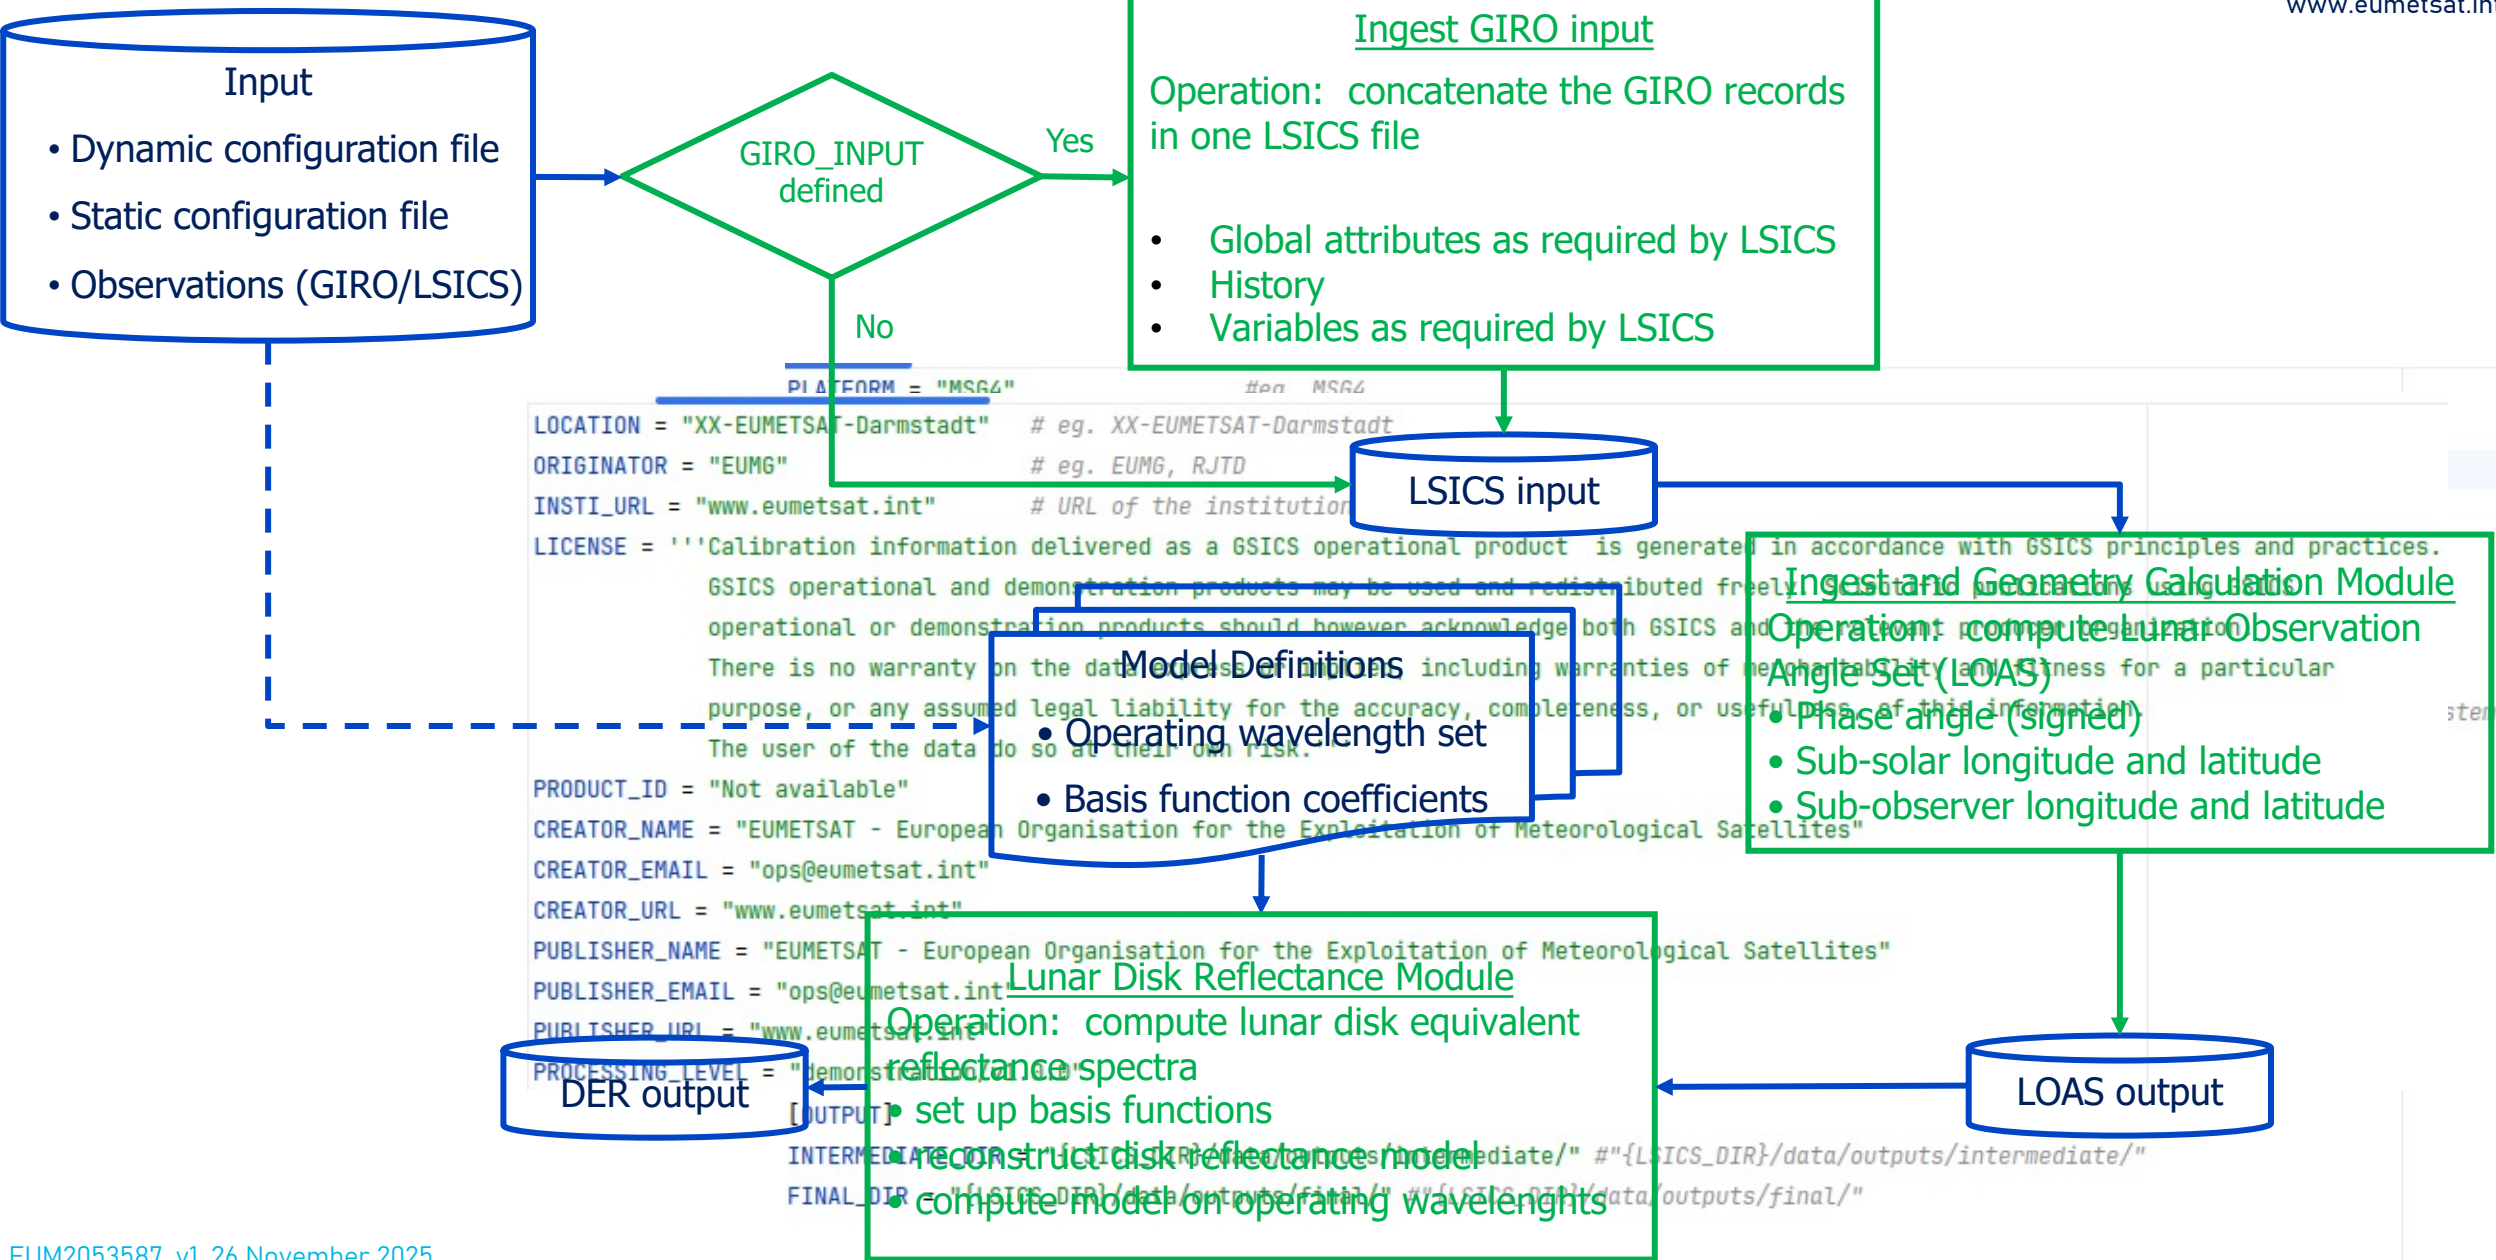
www.eumetsat.int

Input
• Dynamic configuration file
• Static configuration file
• Observations (GIRO/LSICS)

GIRO_INPUT defined

Yes

No

Ingest GIRO input
Operation: concatenate the GIRO records in one LSICS file
• Global attributes as required by LSICS
• History
• Variables as required by LSICS

PLATFORM = "MSG4" #eg. MSG4
LOCATION = "XX-EUMETSAT-Darmstadt" # eg. XX-EUMETSAT-Darmstadt
ORIGINATOR = "EUMG" # eg. EUMG, RJTD
INSTI_URL = "www.eumetsat.int" # URL of the institution
LICENSE = '''Calibration information delivered as a GSICS operational product is generated in accordance with GSICS principles and practices.
GSICS operational and demonstration products may be used and redistributed freely. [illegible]
operational or demonstration products should however acknowledge both GSICS and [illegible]
There is no warranty on the data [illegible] including warranties of merchantability and fitness for a particular
purpose, or any assumed legal liability for the accuracy, completeness, or usefulness of this information.
The user of the data do so at their own risk.
PRODUCT_ID = "Not available"
CREATOR_NAME = "EUMETSAT - European Organisation for the Exploitation of Meteorological Satellites"
CREATOR_EMAIL = "ops@eumetsat.int"
CREATOR_URL = "www.eumetsat.int"
PUBLISHER_NAME = "EUMETSAT - European Organisation for the Exploitation of Meteorological Satellites"
PUBLISHER_EMAIL = "ops@eumetsat.int"
PUBLISHER_URL = "www.eumetsat.int"
PROCESSING_LEVEL = "demonstration"
[OUTPUT]
INTERMEDIATE_DIR = "{LSICS_DIR}/data/outputs/intermediate/" #"{LSICS_DIR}/data/outputs/intermediate/"
FINAL_DIR = "{LSICS_DIR}/data/outputs/final/" #"{LSICS_DIR}/data/outputs/final/"

LSICS input

Ingest and Geometry Calculation Module
Operation: compute Lunar Observation Angle Set (LOAS)
• Phase angle (signed)
• Sub-solar longitude and latitude
• Sub-observer longitude and latitude

Model Definitions
• Operating wavelength set
• Basis function coefficients

Lunar Disk Reflectance Module
Operation: compute lunar disk equivalent reflectance spectra
• set up basis functions
• reconstruct disk reflectance model
• compute model on operating wavelengths

DER output

LOAS output

EUM2053587 v1 26 November 2025